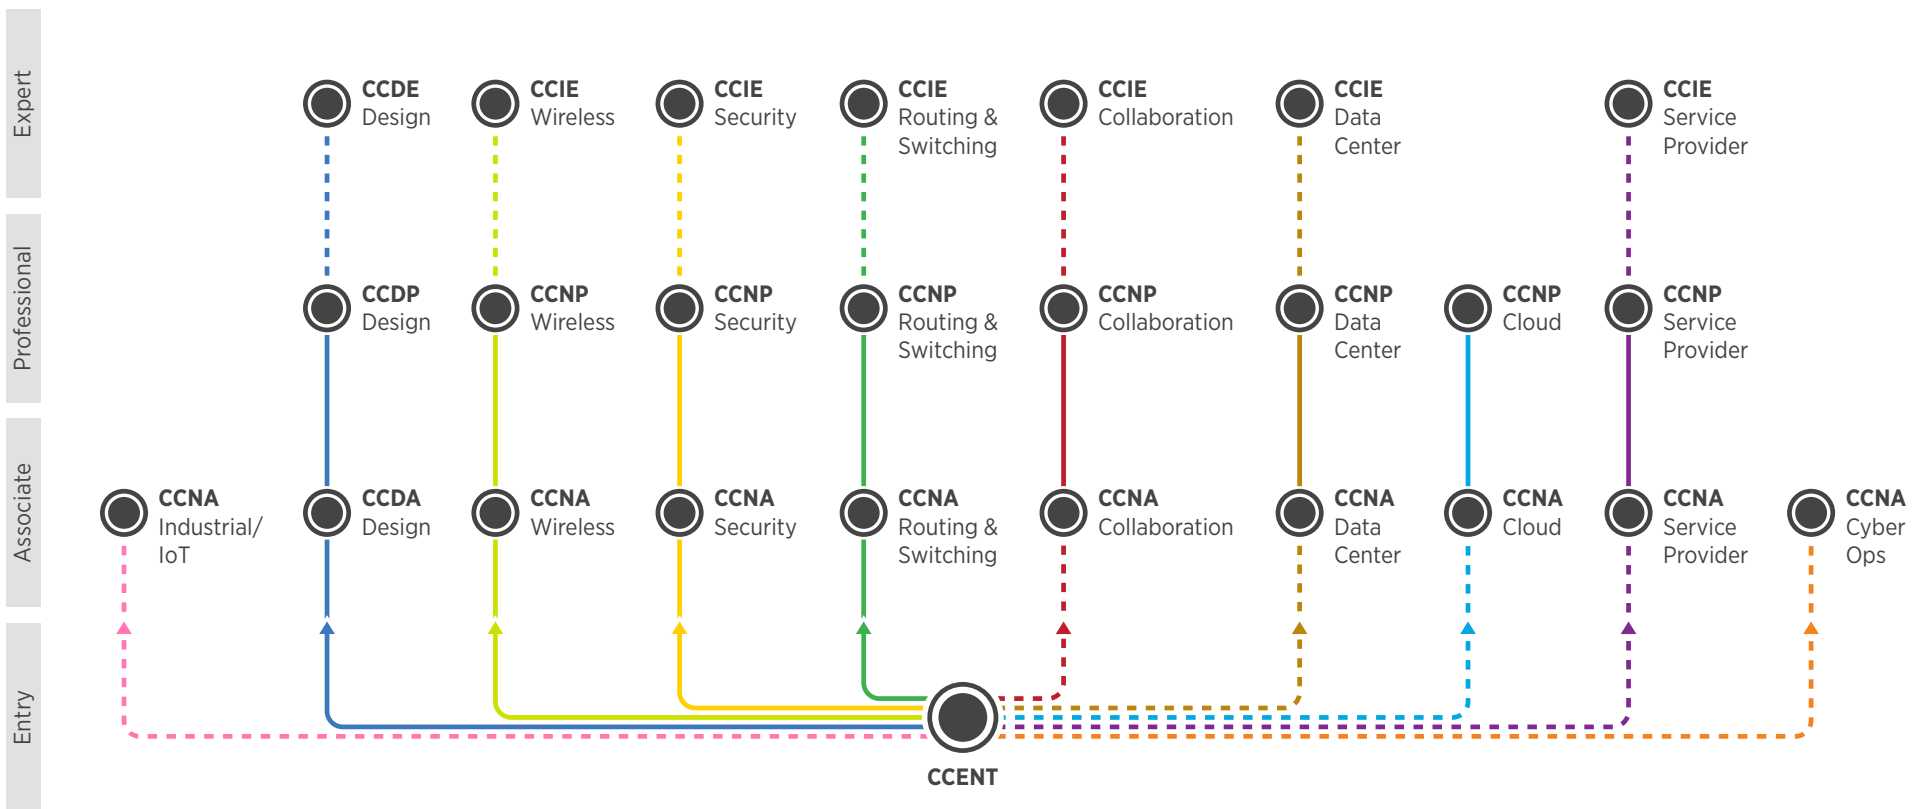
Expert

Professional

Associate

Entry

CCDE Design

CCIE Wireless

CCIE Security

CCIE Routing & Switching

CCIE Collaboration

CCIE Data Center

CCIE Service Provider

CCDP Design

CCNP Wireless

CCNP Security

CCNP Routing & Switching

CCNP Collaboration

CCNP Data Center

CCNP Cloud

CCNP Service Provider

CCNA Industrial/ IoT

CCDA Design

CCNA Wireless

CCNA Security

CCNA Routing & Switching

CCNA Collaboration

CCNA Data Center

CCNA Cloud

CCNA Service Provider

CCNA Cyber Ops

CCENT